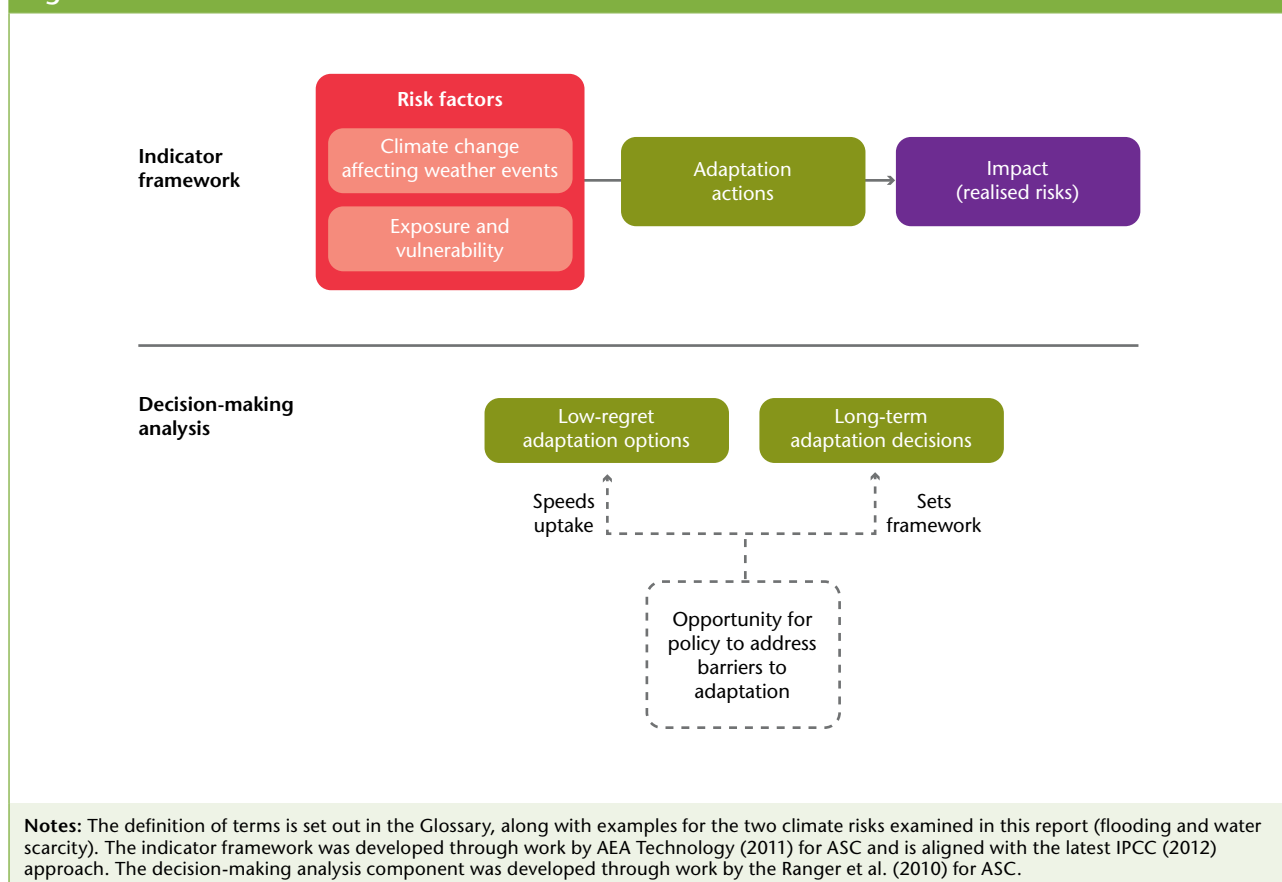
Indicator framework

Risk factors

Climate change affecting weather events

Exposure and vulnerability

Adaptation actions

Impact (realised risks)

Decision-making analysis

Low-regret adaptation options

Long-term adaptation decisions

Speeds uptake

Sets framework

Opportunity for policy to address barriers to adaptation

**Notes:** The definition of terms is set out in the Glossary, along with examples for the two climate risks examined in this report (flooding and water scarcity). The indicator framework was developed through work by AEA Technology (2011) for ASC and is aligned with the latest IPCC (2012) approach. The decision-making analysis component was developed through work by the Ranger et al. (2010) for ASC.